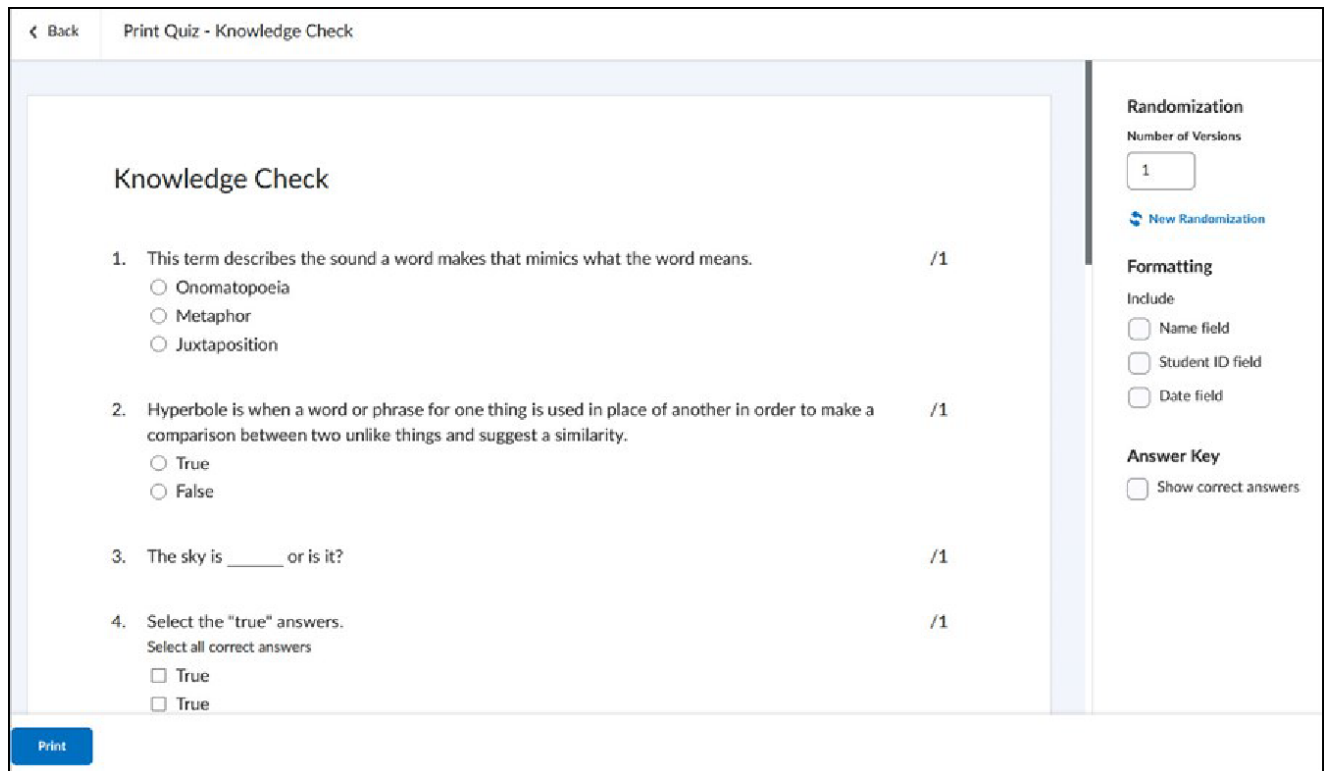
‹ Back

Print Quiz - Knowledge Check

Knowledge Check

1. This term describes the sound a word makes that mimics what the word means. /1
○ Onomatopoeia
○ Metaphor
○ Juxtaposition

2. Hyperbole is when a word or phrase for one thing is used in place of another in order to make a comparison between two unlike things and suggest a similarity. /1
○ True
○ False

3. The sky is ______ or is it? /1

4. Select the "true" answers. /1
Select all correct answers
☐ True
☐ True

Randomization
Number of Versions
1
New Randomization

Formatting
Include
Name field
Student ID field
Date field

Answer Key
Show correct answers

Print